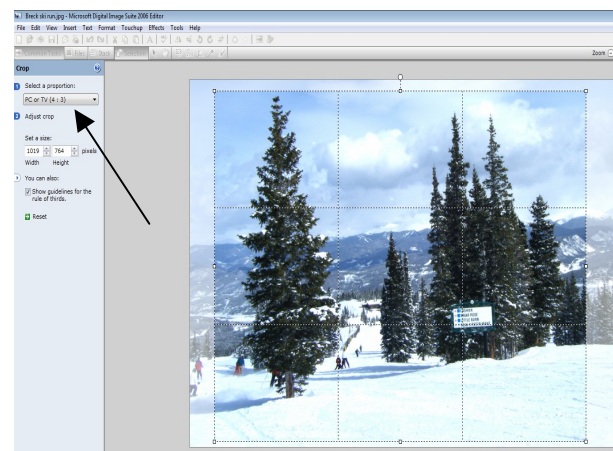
Breck ski run.jpg - Microsoft Digital Image Suite 2006 Editor
File Edit View Insert Text Format Touchup Effects Tools Help
Zoom
Crop
1 Select a proportion:
PC or TV (4 : 3)
2 Adjust crop
Set a size:
1019 764 pixels
Width Height
You can also:
Show guidelines for the rule of thirds.
Reset